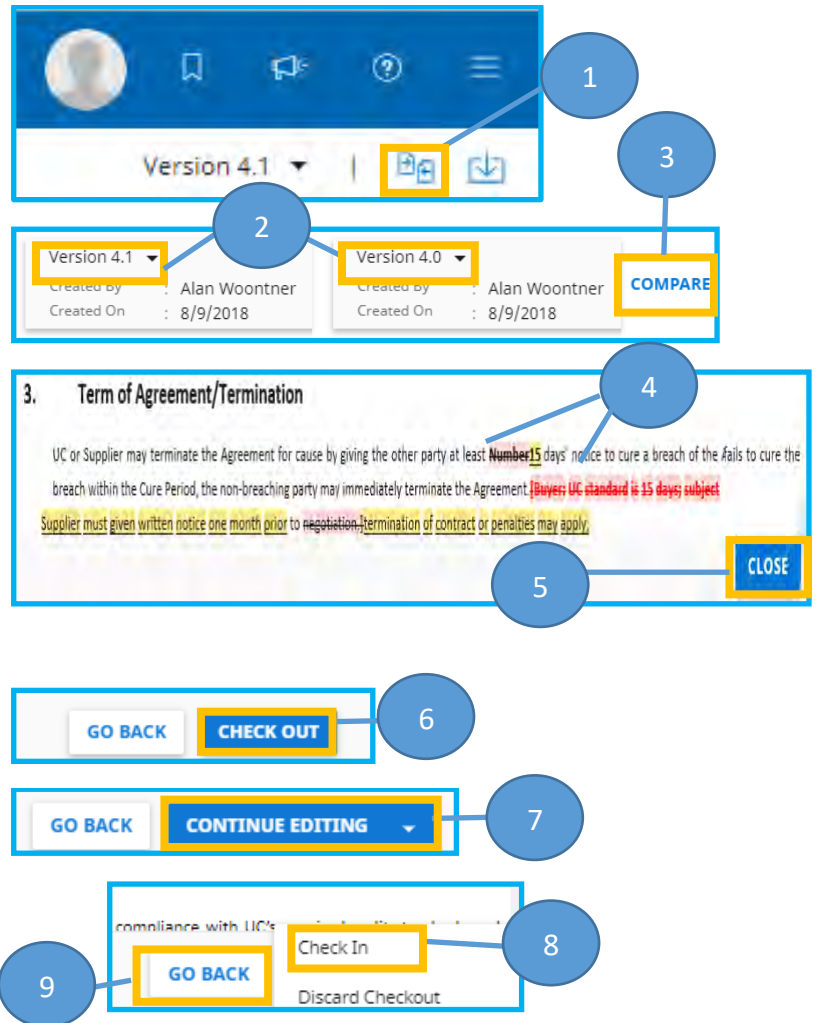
1

Version 4.1

3

2

Version 4.1
Created By : Alan Woontner
Created On : 8/9/2018

Version 4.0
Created By : Alan Woontner
Created On : 8/9/2018

COMPARE

4

3. Term of Agreement/Termination

UC or Supplier may terminate the Agreement for cause by giving the other party at least Number15 days' notice to cure a breach of the Fails to cure the breach within the Cure Period, the non-breaching party may immediately terminate the Agreement. [Buyer: UC standard is 15 days; subject Supplier must given written notice one month prior to negotiation.]termination of contract or penalties may apply.

5

CLOSE

GO BACK CHECK OUT

6

GO BACK CONTINUE EDITING

7

compliance with UC's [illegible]

Check In

8

9

GO BACK

Discard Checkout